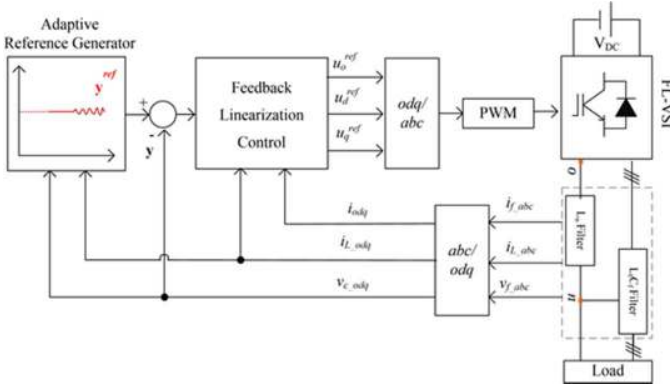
Adaptive Reference Generator

$y^{ref}$

+

-

y

Feedback Linearization Control

$u_o^{ref}$

$u_d^{ref}$

$u_q^{ref}$

odq/ abc

PWM

$V_{DC}$

FL-VSI

o

$i_{f\_abc}$

$L_o$ Filter

$i_{odq}$

$i_{L\_odq}$

abc/ odq

$i_{L\_abc}$

$v_{c\_odq}$

$v_{f\_abc}$

n

$L_fC_f$ Filter

Load